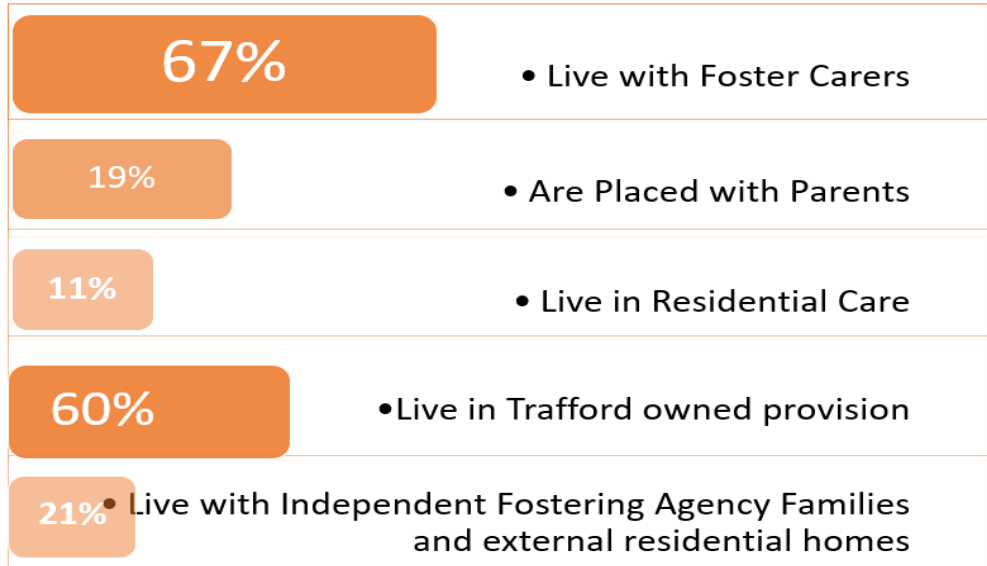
| | |
|---|---|
| 67% | • Live with Foster Carers |
| 19% | • Are Placed with Parents |
| 11% | • Live in Residential Care |
| 60% | •Live in Trafford owned provision |
| 21% | • Live with Independent Fostering Agency Families and external residential homes |